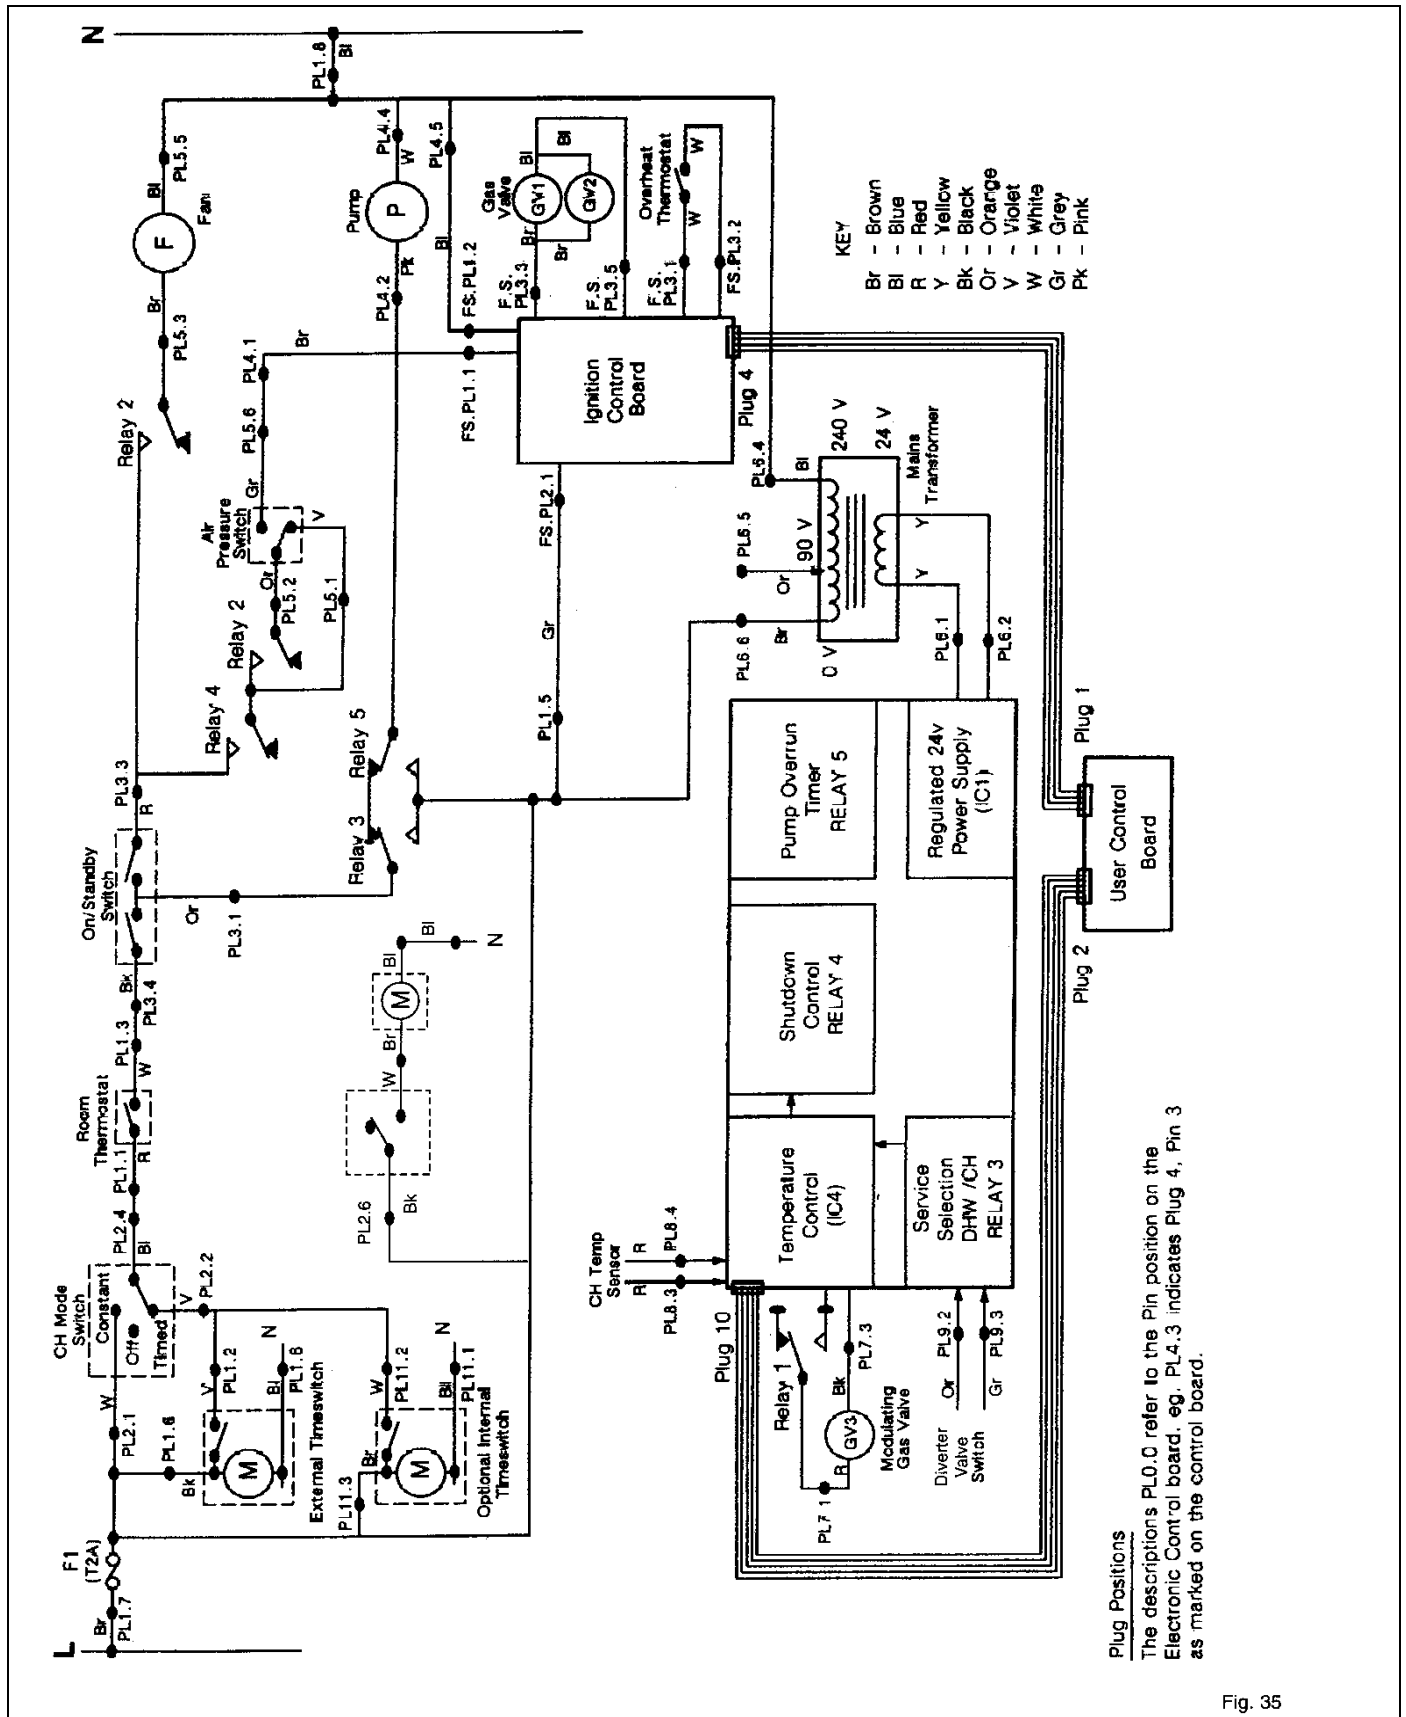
N
PL1.8
Bl
PL5.5
Bl
F
Fan
Br
PL5.3
Relay 2
PL4.4
W
P
Pump
PL4.2
Pk
Br
PL4.1
PL5.6
Gr
Air Pressure Switch
V
Or
PL5.2
PL5.1
Relay 2
Relay 4
PL3.3
R
Relay 5
Relay 3
On/Standby Switch
Or
PL3.1
Bk
PL3.4
PL1.3
W
Room Thermostat
R
PL1.1
PL2.4
Bl
CH Mode Switch
Constant
Off
Timed
V
PL2.2
W
PL2.1
PL1.6
Bk
M
V
PL1.2
Bl
PL1.6
N
External Timeswitch
PL11.3
Br
M
W
PL11.2
Bl
PL11.1
N
Optional Internal Timeswitch
F1
(T2A)
Br
PL1.7
L
PL2.6
Bk
W
Br
M
Bl
N
PL4.5
Bl
Gas Valve
GV1
GV2
Bl
Br
Br
FS.PL1.2
F.S. PL3.3
F.S. PL3.5
Overheat Thermostat
W
W
F.S. PL3.1
FS.PL3.2
FS.PL1.1
Ignition Control Board
Plug 4
FS.PL2.1
Gr
PL1.5
PL6.4
Bl
240 V
24 V
Mains Transformer
PL6.5
90 V
Or
Y
Y
Br
PL6.6
0 V
PL6.1
PL6.2
KEY
Br - Brown
Bl - Blue
R - Red
Y - Yellow
Bk - Black
Or - Orange
V - Violet
W - White
Gr - Grey
Pk - Pink
Pump Overrun Timer RELAY 5
Regulated 24v Power Supply (IC1)
Plug 1
User Control Board
Plug 2
Shutdown Control RELAY 4
Temperature Control (IC4)
Service Selection DHW /CH RELAY 3
CH Temp Sensor
R
PL8.4
R
PL8.3
Plug 10
Relay 1
PL7.3
Bk
GV3
Modulating Gas Valve
R
PL7.1
Diverter Valve Switch
Or
PL9.2
Gr
PL9.3

Plug Positions
The descriptions PL0.0 refer to the Pin position on the Electronic Control board, eg. PL4.3 indicates Plug 4, Pin 3 as marked on the control board.

Fig. 35